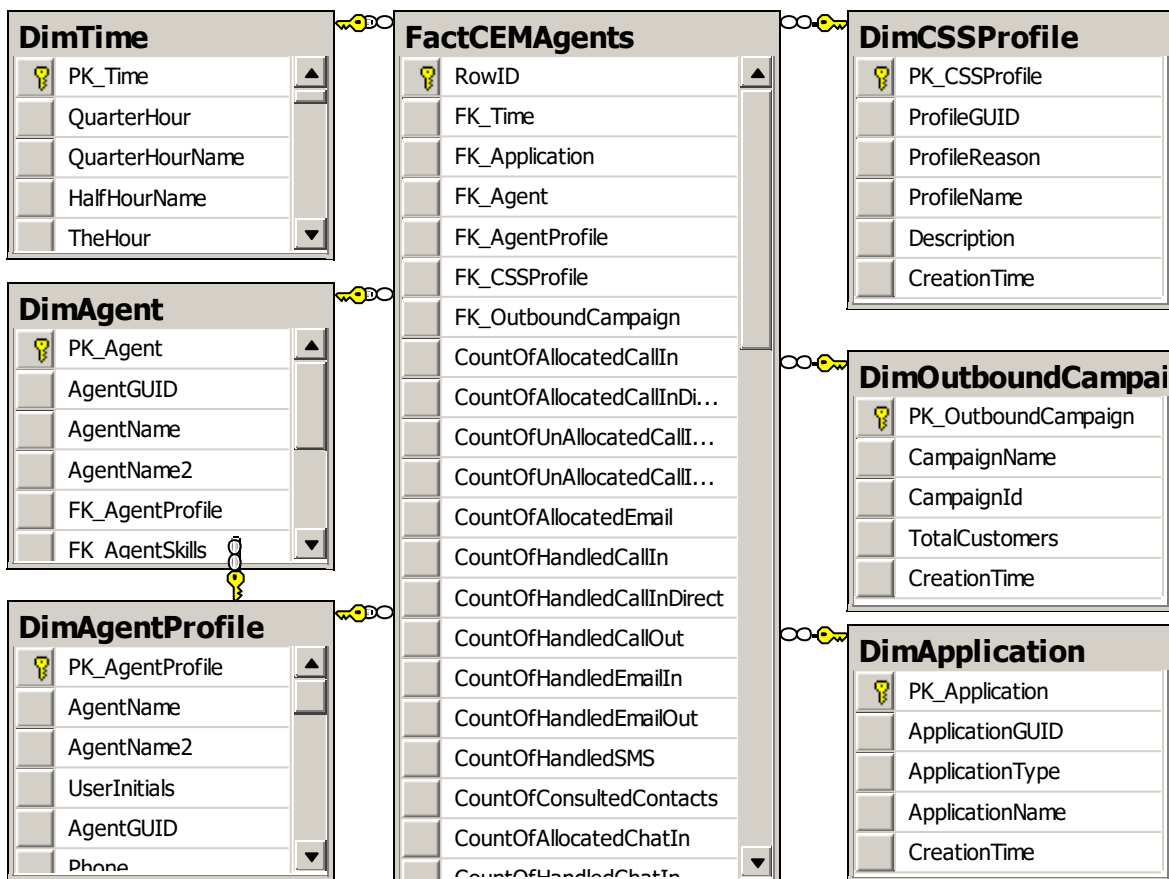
DimTime
PK_Time
QuarterHour
QuarterHourName
HalfHourName
TheHour

FactCEMAgents
RowID
FK_Time
FK_Application
FK_Agent
FK_AgentProfile
FK_CSSProfile
FK_OutboundCampaign
CountOfAllocatedCallIn
CountOfAllocatedCallInDi...
CountOfUnAllocatedCallI...
CountOfUnAllocatedCallI...
CountOfAllocatedEmail
CountOfHandledCallIn
CountOfHandledCallInDirect
CountOfHandledCallOut
CountOfHandledEmailIn
CountOfHandledEmailOut
CountOfHandledSMS
CountOfConsultedContacts
CountOfAllocatedChatIn
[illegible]

DimCSSProfile
PK_CSSProfile
ProfileGUID
ProfileReason
ProfileName
Description
CreationTime

DimAgent
PK_Agent
AgentGUID
AgentName
AgentName2
FK_AgentProfile
FK_AgentSkills

DimOutboundCampai
PK_OutboundCampaign
CampaignName
CampaignId
TotalCustomers
CreationTime

DimAgentProfile
PK_AgentProfile
AgentName
AgentName2
UserInitials
AgentGUID
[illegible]

DimApplication
PK_Application
ApplicationGUID
ApplicationType
ApplicationName
CreationTime